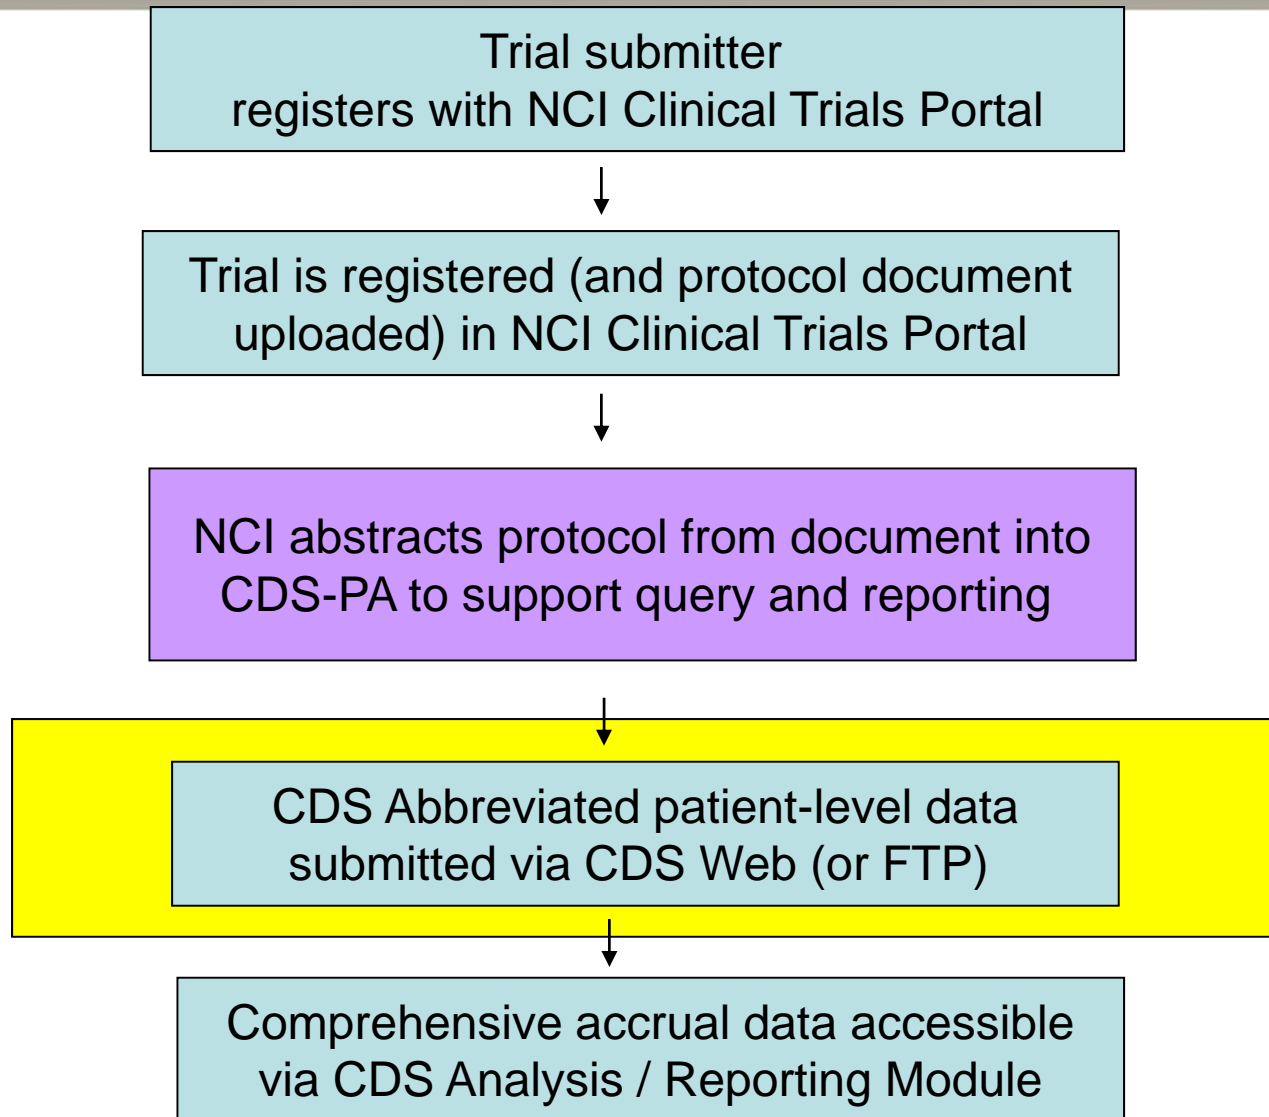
Trial submitter registers with NCI Clinical Trials Portal

Trial is registered (and protocol document uploaded) in NCI Clinical Trials Portal

NCI abstracts protocol from document into CDS-PA to support query and reporting

CDS Abbreviated patient-level data submitted via CDS Web (or FTP)

Comprehensive accrual data accessible via CDS Analysis / Reporting Module